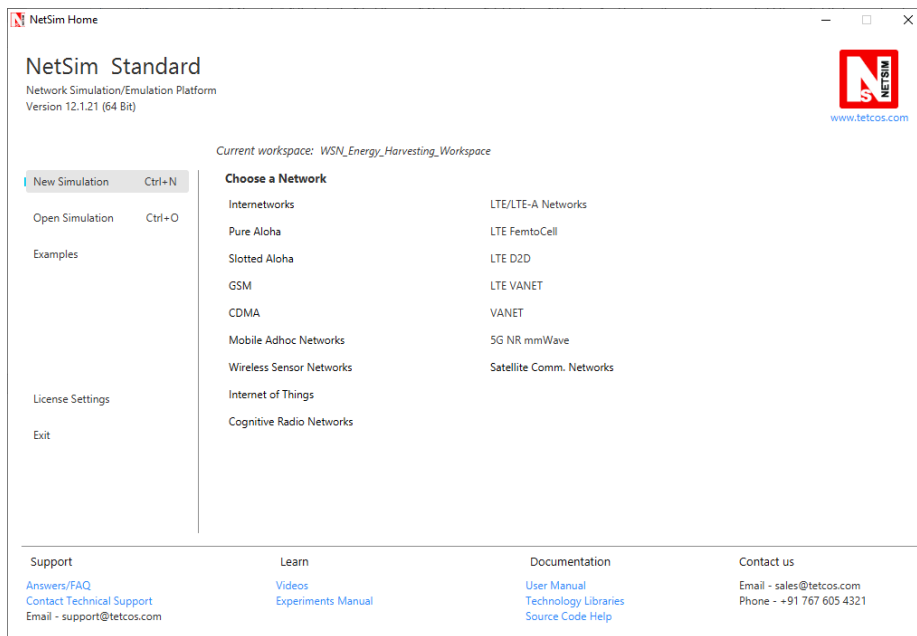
NetSim Home

NetSim Standard
Network Simulation/Emulation Platform
Version 12.1.21 (64 Bit)

NETSIM
www.tetcos.com

Current workspace: WSN_Energy_Harvesting_Workspace

New Simulation Ctrl+N
Open Simulation Ctrl+O
Examples

License Settings
Exit

Choose a Network

Internetworks
Pure Aloha
Slotted Aloha
GSM
CDMA
Mobile Adhoc Networks
Wireless Sensor Networks
Internet of Things
Cognitive Radio Networks

LTE/LTE-A Networks
LTE FemtoCell
LTE D2D
LTE VANET
VANET
5G NR mmWave
Satellite Comm. Networks

Support
Answers/FAQ
Contact Technical Support
Email - support@tetcos.com

Learn
Videos
Experiments Manual

Documentation
User Manual
Technology Libraries
Source Code Help

Contact us
Email - sales@tetcos.com
Phone - +91 767 605 4321